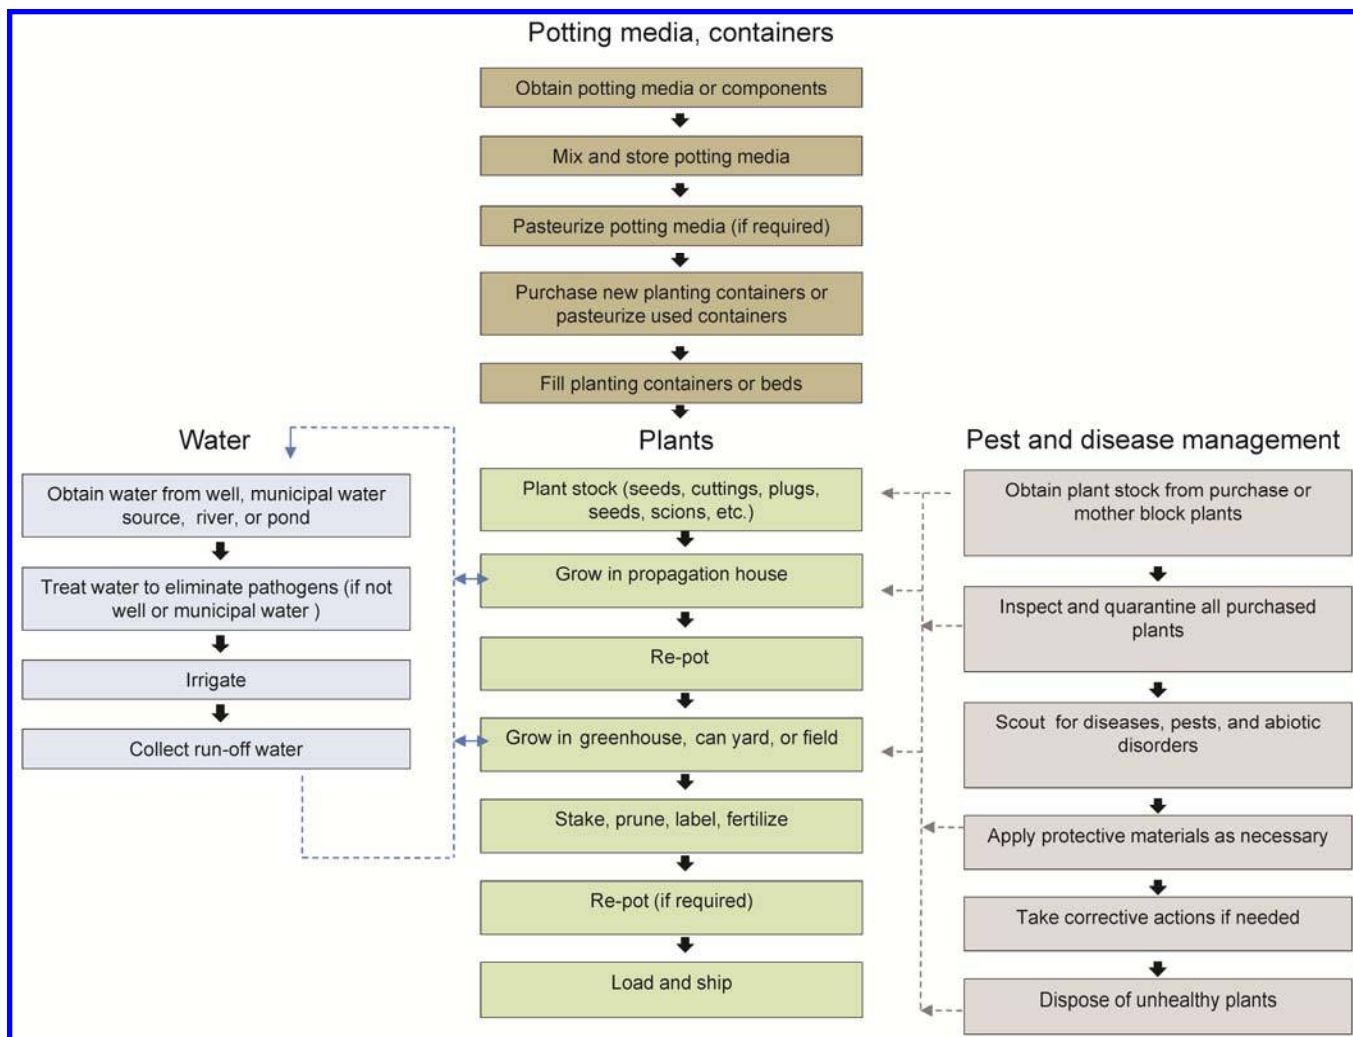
Potting media, containers

Obtain potting media or components

Mix and store potting media

Pasteurize potting media (if required)

Purchase new planting containers or pasteurize used containers

Fill planting containers or beds

Water

Obtain water from well, municipal water source, river, or pond

Treat water to eliminate pathogens (if not well or municipal water )

Irrigate

Collect run-off water

Plants

Plant stock (seeds, cuttings, plugs, seeds, scions, etc.)

Grow in propagation house

Re-pot

Grow in greenhouse, can yard, or field

Stake, prune, label, fertilize

Re-pot (if required)

Load and ship

Pest and disease management

Obtain plant stock from purchase or mother block plants

Inspect and quarantine all purchased plants

Scout for diseases, pests, and abiotic disorders

Apply protective materials as necessary

Take corrective actions if needed

Dispose of unhealthy plants